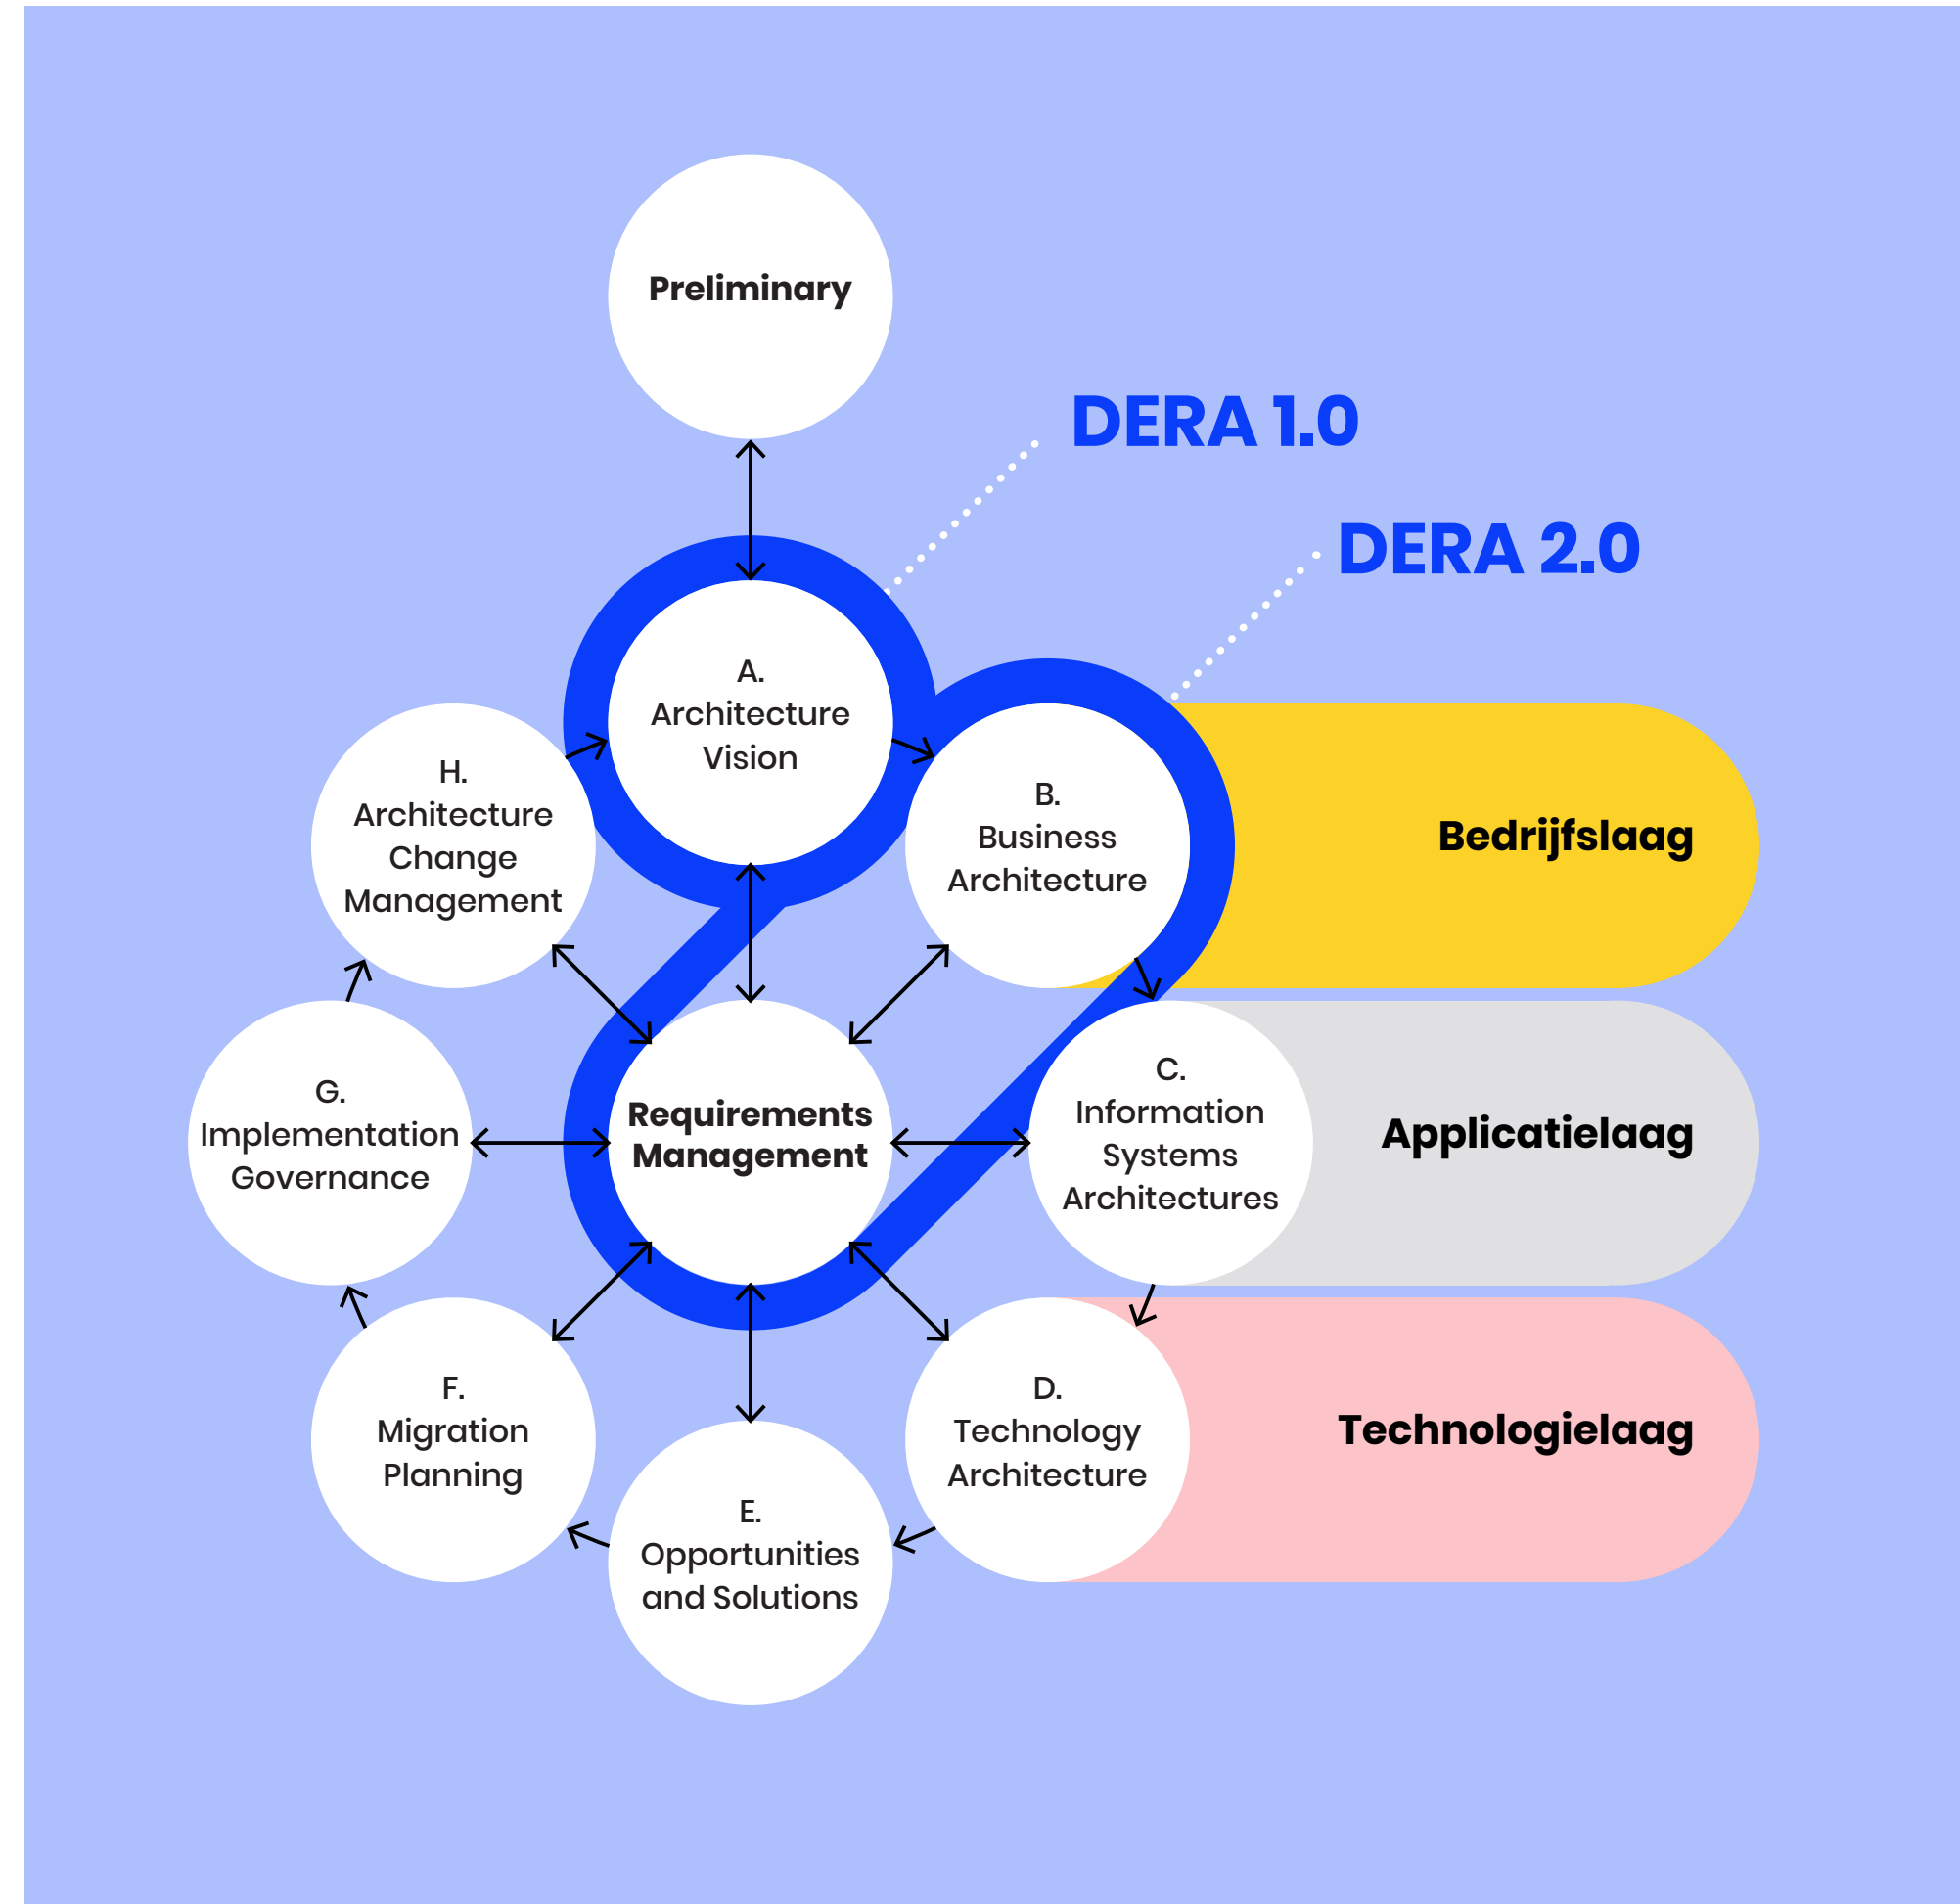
Preliminary

DERA 1.0

DERA 2.0

A.
Architecture
Vision

H.
Architecture
Change
Management

B.
Business
Architecture

Bedrijfslaag

G.
Implementation
Governance

Requirements
Management

C.
Information
Systems
Architectures

Applicatielaag

F.
Migration
Planning

D.
Technology
Architecture

Technologielaag

E.
Opportunities
and Solutions